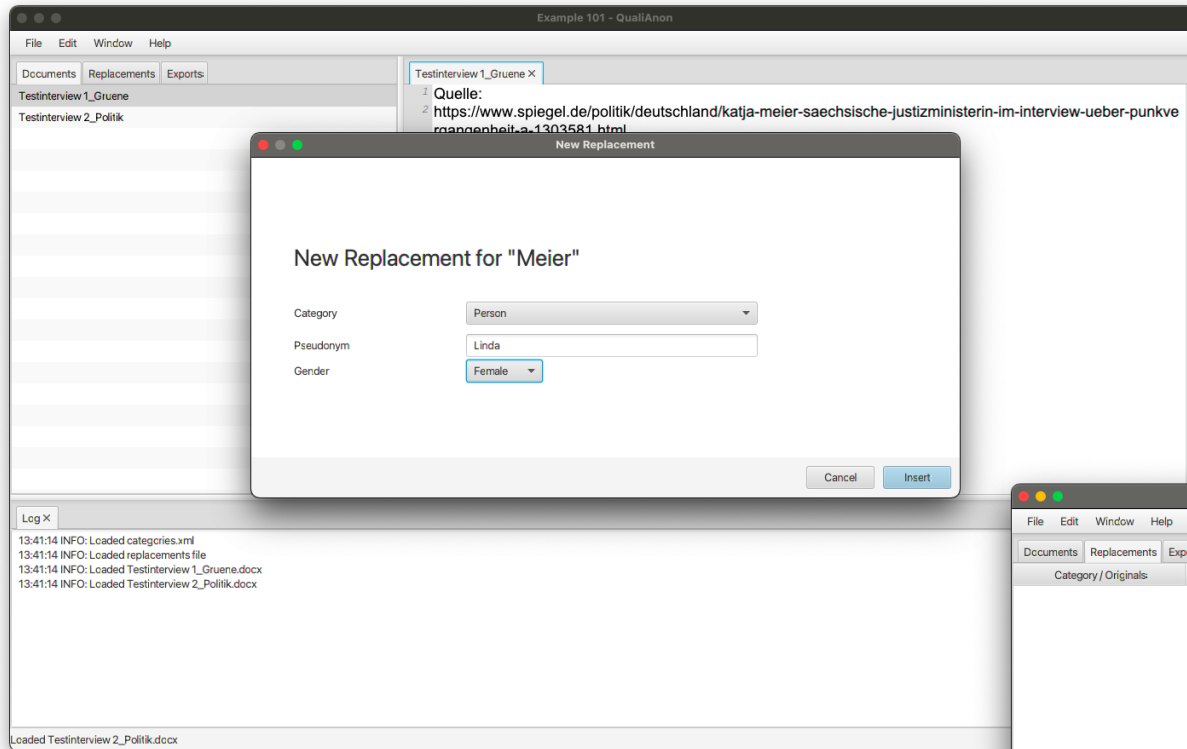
Example 101 - QualiAnon

File Edit Window Help

Documents Replacements Exports

Testinterview 1_Gruene
Testinterview 2_Politik

Testinterview 1_Gruene ×

1 Quelle:
2 https://www.spiegel.de/politik/deutschland/katja-meier-saechsische-justizministerin-im-interview-ueber-punkvergangenheit-a-1303581.html

New Replacement

New Replacement for "Meier"

Category Person
Pseudonym Linda
Gender Female

Cancel Insert

Log ×

13:41:14 INFO: Loaded categories.xml
13:41:14 INFO: Loaded replacements file
13:41:14 INFO: Loaded Testinterview 1_Gruene.docx
13:41:14 INFO: Loaded Testinterview 2_Politik.docx

Loaded Testinterview 2_Politik.docx

File Edit Window Help

Documents Replacements Exp

Category / Originals